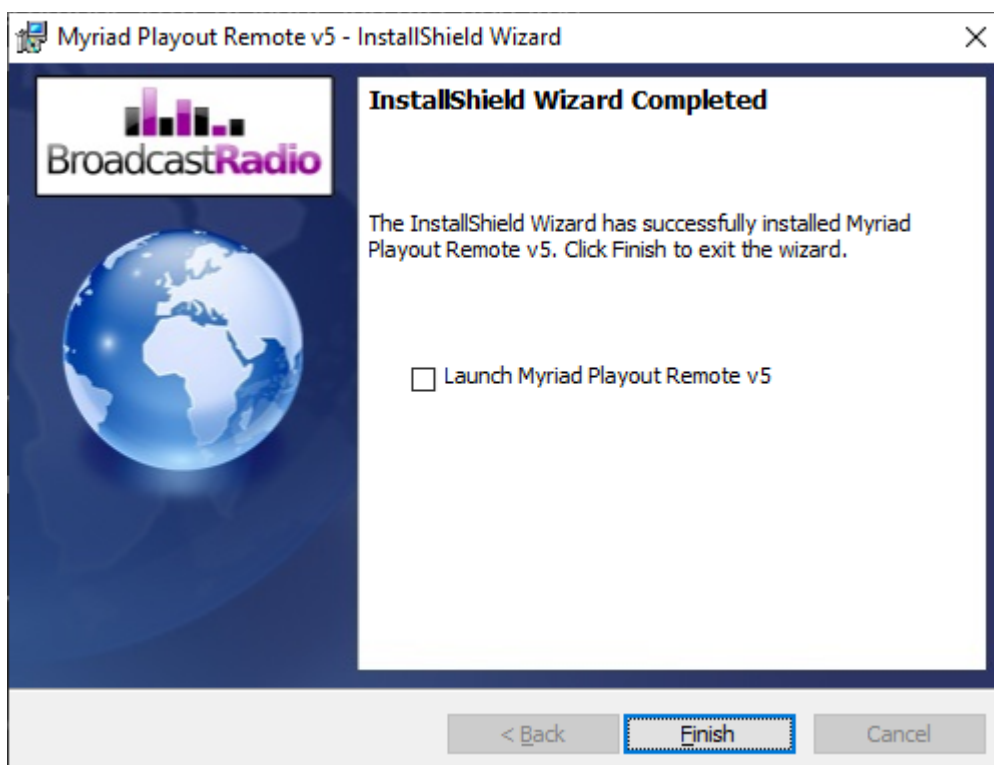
Myriad Playout Remote v5 - InstallShield Wizard

×

BroadcastRadio

InstallShield Wizard Completed

The InstallShield Wizard has successfully installed Myriad Playout Remote v5. Click Finish to exit the wizard.

Launch Myriad Playout Remote v5

< Back

Finish

Cancel